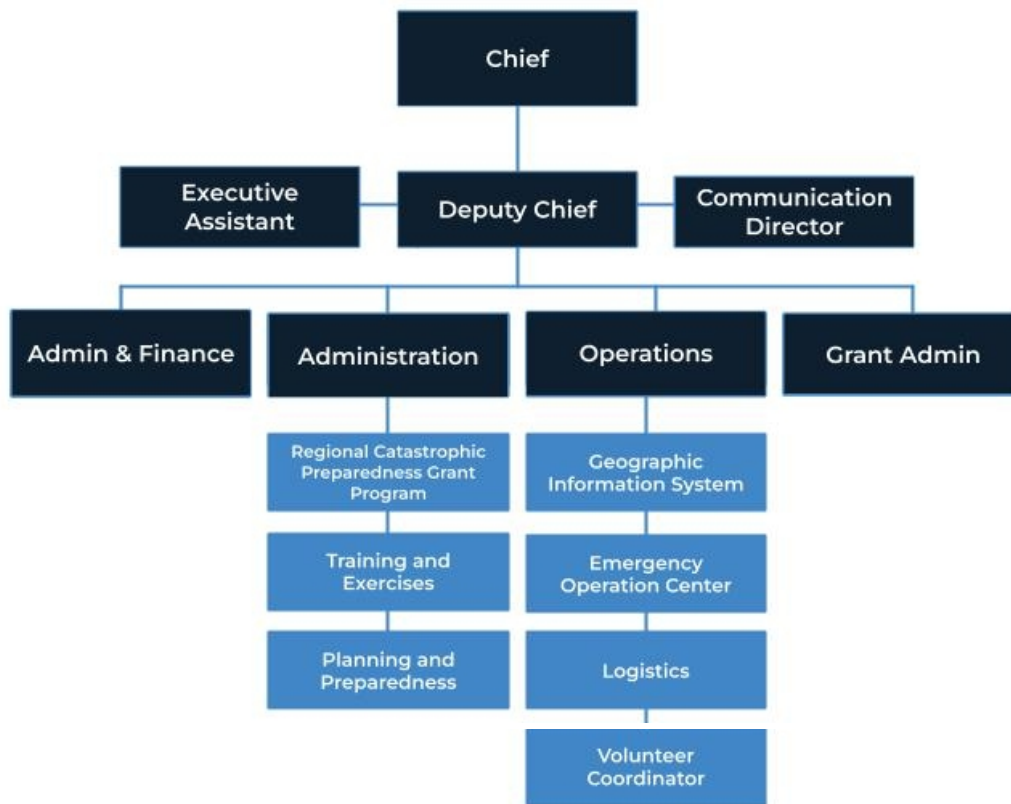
Chief

Executive Assistant

Deputy Chief

Communication Director

Admin & Finance

Administration

Operations

Grant Admin

Regional Catastrophic Preparedness Grant Program

Training and Exercises

Planning and Preparedness

Geographic Information System

Emergency Operation Center

Logistics

Volunteer Coordinator